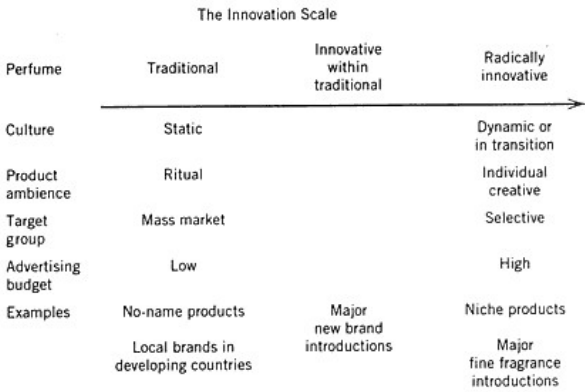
The Innovation Scale

| Perfume | Traditional | Innovative within traditional | Radically innovative |
|---|---|---|---|
| Culture | Static | | Dynamic or in transition |
| Product ambience | Ritual | | Individual creative |
| Target group | Mass market | | Selective |
| Advertising budget | Low | | High |
| Examples | No-name products | Major new brand introductions | Niche products |
| | Local brands in developing countries | | Major fine fragrance introductions |